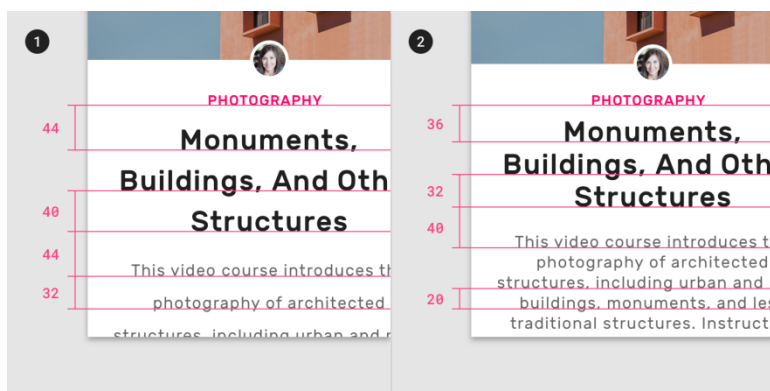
1

PHOTOGRAPHY

44

Monuments, Buildings, And Oth Structures

40

44

This video course introduces th photography of architected structures, including urban and r

32

2

PHOTOGRAPHY

36

Monuments, Buildings, And Oth Structures

32

40

This video course introduces t photography of architected structures, including urban and buildings, monuments, and les traditional structures. Instruct

20